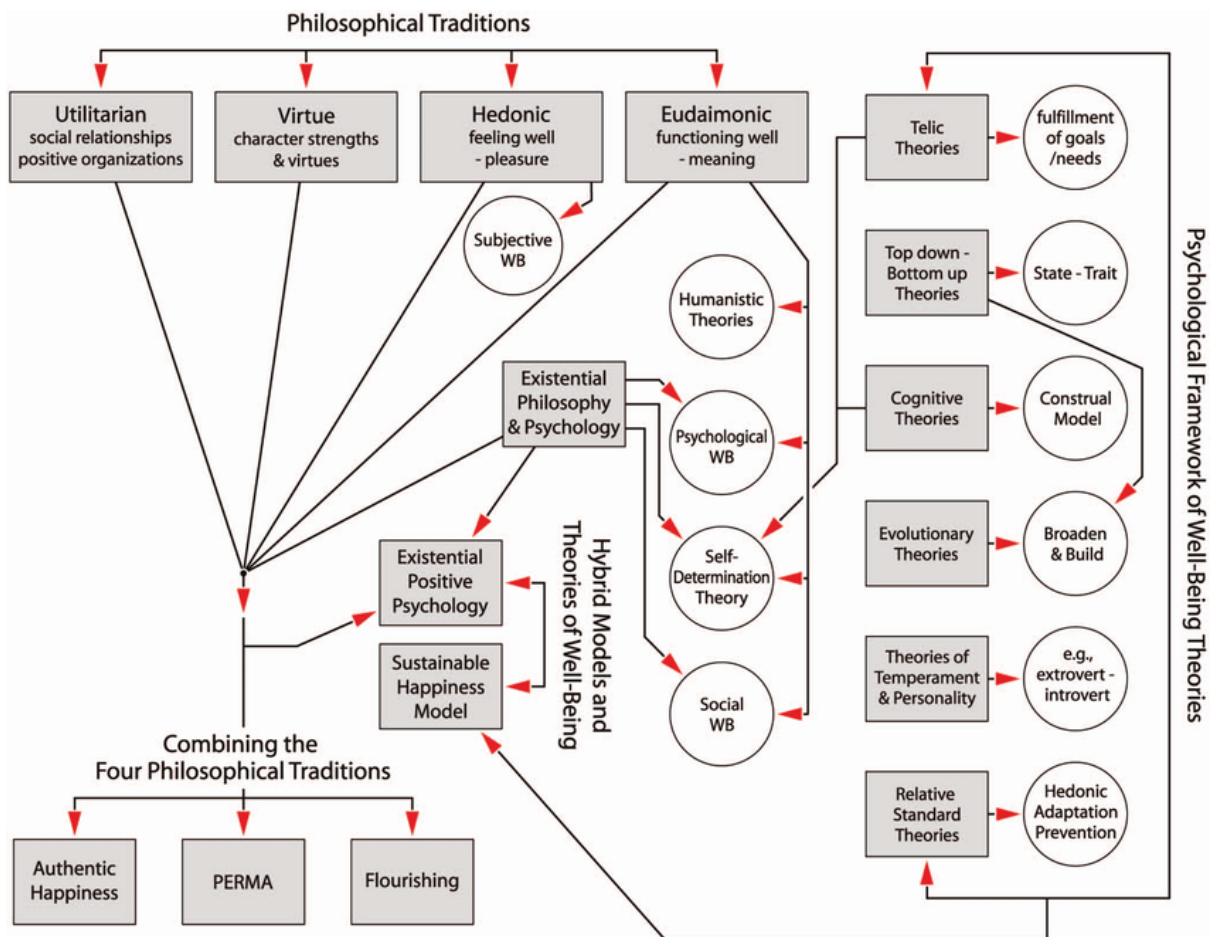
Philosophical Traditions

Utilitarian
social relationships
positive organizations

Virtue
character strengths
& virtues

Hedonic
feeling well
- pleasure

Eudaimonic
functioning well
- meaning

Subjective
WB

Humanistic
Theories

Existential
Philosophy
& Psychology

Psychological
WB

Self-
Determination
Theory

Social
WB

Existential
Positive
Psychology

Sustainable
Happiness
Model

Hybrid Models and
Theories of Well-Being

Combining the
Four Philosophical Traditions

Authentic
Happiness

PERMA

Flourishing

Telic
Theories

fulfillment
of goals
/needs

Top down -
Bottom up
Theories

State - Trait

Cognitive
Theories

Construal
Model

Evolutionary
Theories

Broaden
& Build

Theories of
Temperament
& Personality

e.g.,
extrovert -
introvert

Relative
Standard
Theories

Hedonic
Adaptation
Prevention

Psychological Framework of Well-Being Theories